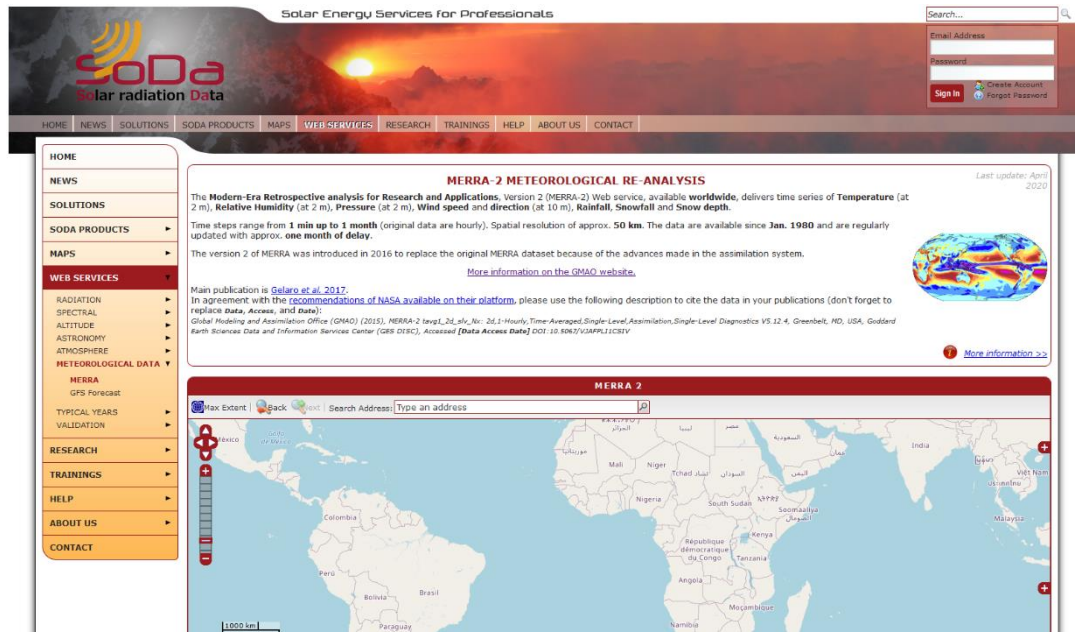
Solar Energy Services for Professionals

Search...

Email Address
Password
Sign In
Create Account
Forgot Password

SoDa
Solar radiation Data

HOME | NEWS | SOLUTIONS | SODA PRODUCTS | MAPS | WEB SERVICES | RESEARCH | TRAININGS | HELP | ABOUT US | CONTACT

HOME
NEWS
SOLUTIONS
SODA PRODUCTS
MAPS
WEB SERVICES
RADIATION
SPECTRAL
ALTITUDE
ASTRONOMY
ATMOSPHERE
METEOROLOGICAL DATA
MERRA
GFS Forecast
TYPICAL YEARS
VALIDATION
RESEARCH
TRAININGS
HELP
ABOUT US
CONTACT

MERRA-2 METEOROLOGICAL RE-ANALYSIS

Last update: April 2020

The **Modern-Era Retrospective analysis for Research and Applications**, Version 2 (MERRA-2) Web service, available **worldwide**, delivers time series of **Temperature** (at 2 m), **Relative Humidity** (at 2 m), **Pressure** (at 2 m), **Wind speed** and **direction** (at 10 m), **Rainfall**, **Snowfall** and **Snow depth**.

Time steps range from **1 min up to 1 month** (original data are hourly). Spatial resolution of approx. **50 km**. The data are available since **Jan. 1980** and are regularly updated with approx. **one month of delay**.

The version 2 of MERRA was introduced in 2016 to replace the original MERRA dataset because of the advances made in the assimilation system.

More information on the GMAO website.

Main publication is Gelaro et al. 2017.
In agreement with the recommendations of NASA available on their platform, please use the following description to cite the data in your publications (don't forget to replace *Data*, *Access*, and *Date*):
Global Modeling and Assimilation Office (GMAO) (2015), MERRA-2 tavg1_2d_slv_Nx: 2d,1-Hourly,Time-Averaged,Single-Level,Assimilation,Single-Level Diagnostics V5.12.4, Greenbelt, MD, USA, Goddard Earth Sciences Data and Information Services Center (GES DISC), Accessed [Data Access Date] DOI:10.5067/VJAFPLI1CSIV

More information >>

MERRA 2

Max Extent | Back | Next | Search Address: Type an address

México
Mali
Niger
Tchad
Nigeria
South Sudan
India
Việt Nam
Colombia
Kenya
République démocratique du Congo
Malaysia
Perú
Brasil
Bolivia
Angola
Moçambique
Paraguay
Namibia
1000 km